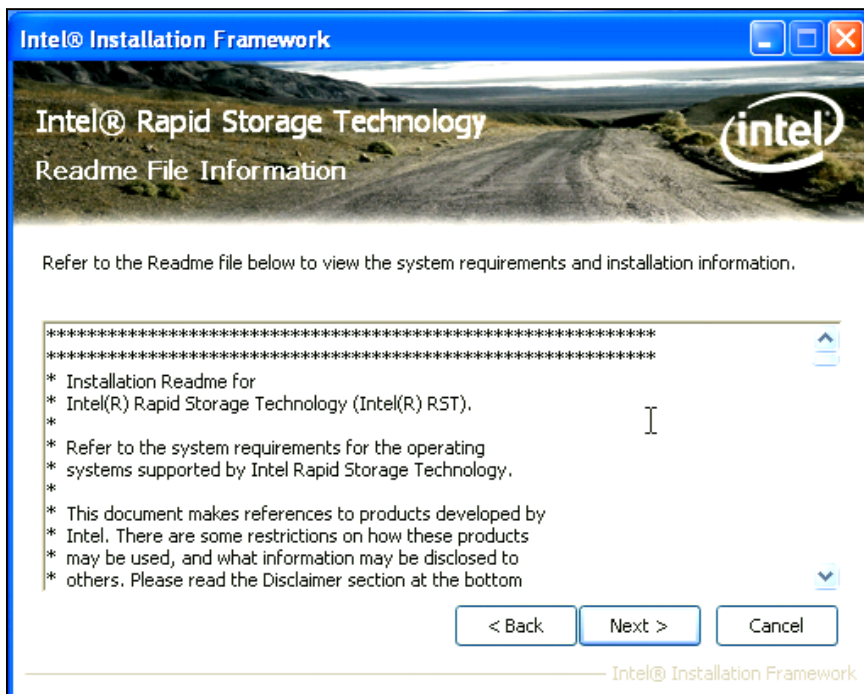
Intel® Installation Framework

Intel® Rapid Storage Technology

Readme File Information

intel

Refer to the Readme file below to view the system requirements and installation information.

**************************************************************
**************************************************************
* Installation Readme for
* Intel(R) Rapid Storage Technology (Intel(R) RST).
*
* Refer to the system requirements for the operating
* systems supported by Intel Rapid Storage Technology.
*
* This document makes references to products developed by
* Intel. There are some restrictions on how these products
* may be used, and what information may be disclosed to
* others. Please read the Disclaimer section at the bottom

< Back | Next > | Cancel

Intel® Installation Framework